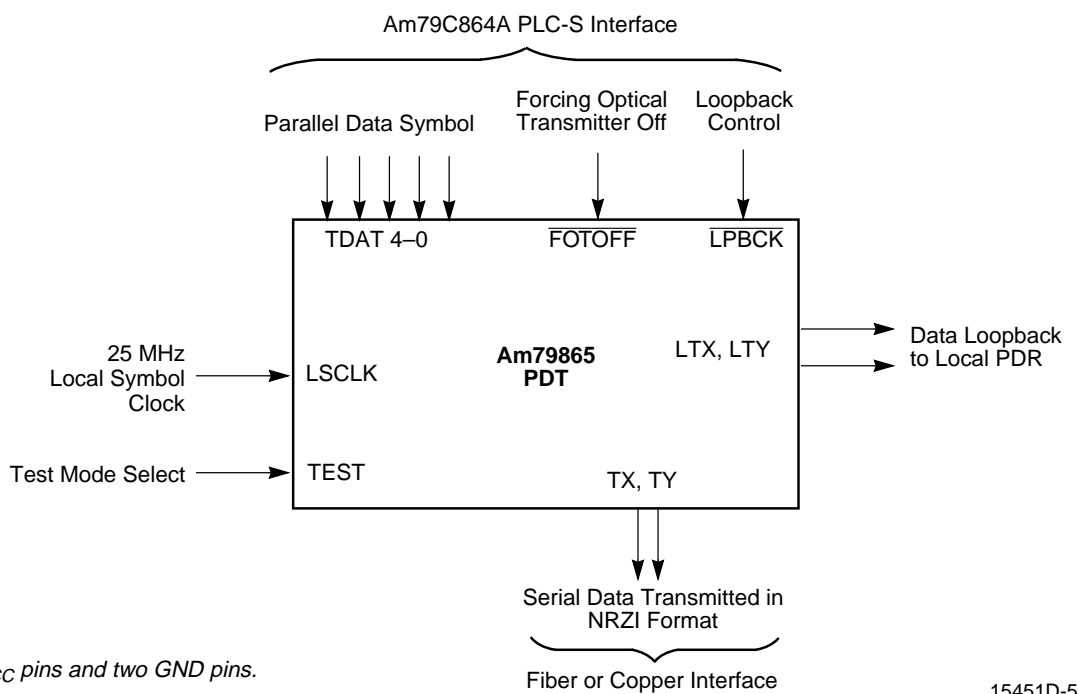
Am79C864A PLC-S Interface

Parallel Data Symbol

Forcing Optical Transmitter Off

Loopback Control

TDAT 4–0

$\overline{FOTOFF}$

$\overline{LPBCK}$

25 MHz Local Symbol Clock

LSCLK

Am79865 PDT

LTX, LTY

Data Loopback to Local PDR

Test Mode Select

TEST

TX, TY

Serial Data Transmitted in NRZI Format

Fiber or Copper Interface

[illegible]CC pins and two GND pins.

15451D-5